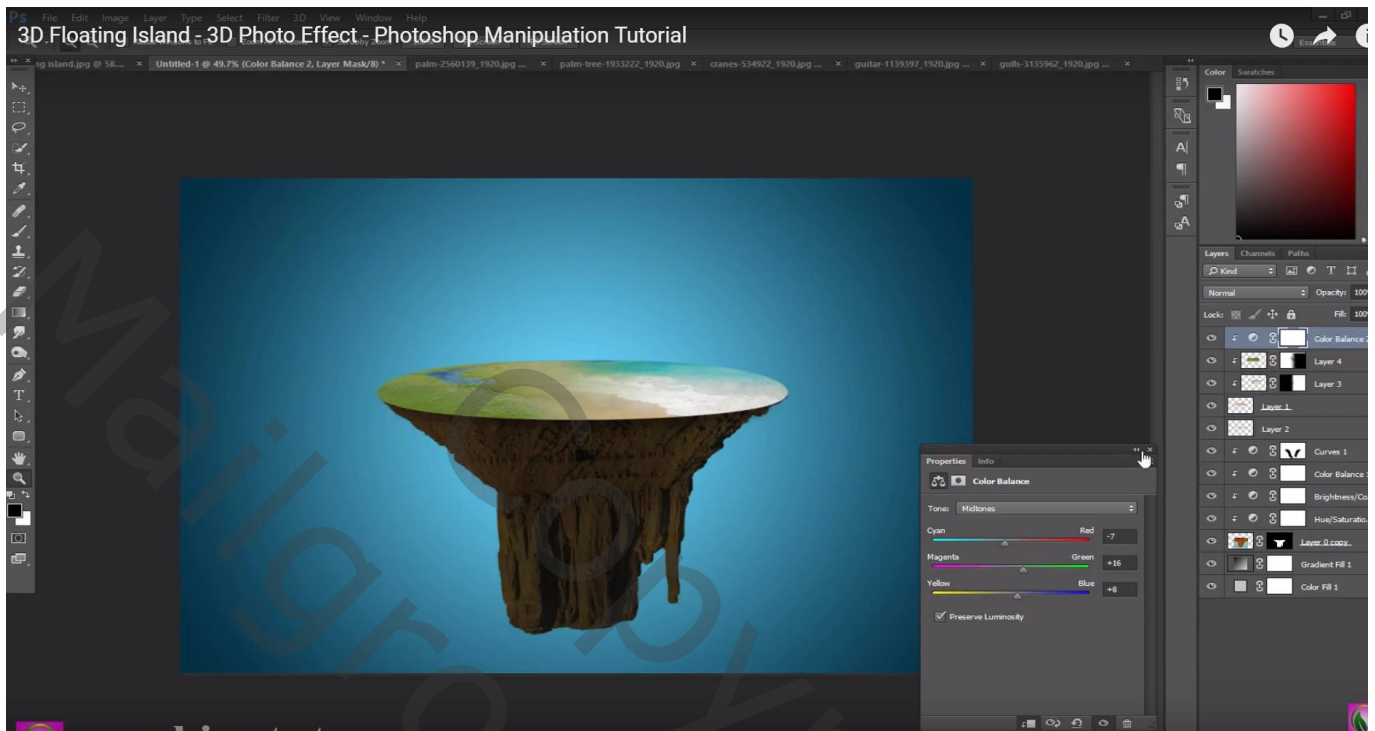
Ps File Edit Image Layer Type Select Filter 3D View Window Help

3D Floating Island - 3D Photo Effect - Photoshop Manipulation Tutorial

g island.jpg @ 58... × Untitled-1 @ 49.7% (Color Balance 2, Layer Mask/8) * × palm-2560139_1920.jpg ... × palm-tree-1933222_1920.jpg × cranes-534922_1920.jpg ... × guitar-1139397_1920.jpg ... × gulls-3135962_1920.jpg ... ×

Color Swatches

Layers Channels Paths

Kind

Normal Opacity: 100

Lock: Fill: 100

Color Balance 2
Layer 4
Layer 3
Layer 1
Layer 2
Curves 1
Color Balance 1
Brightness/Co
Hue/Saturatio
Layer 0 copy
Gradient Fill 1
Color Fill 1

Properties Info

Color Balance

Tone: Midtones

Cyan Red -7

Magenta Green +16

Yellow Blue +8

Preserve Luminosity

Essentials